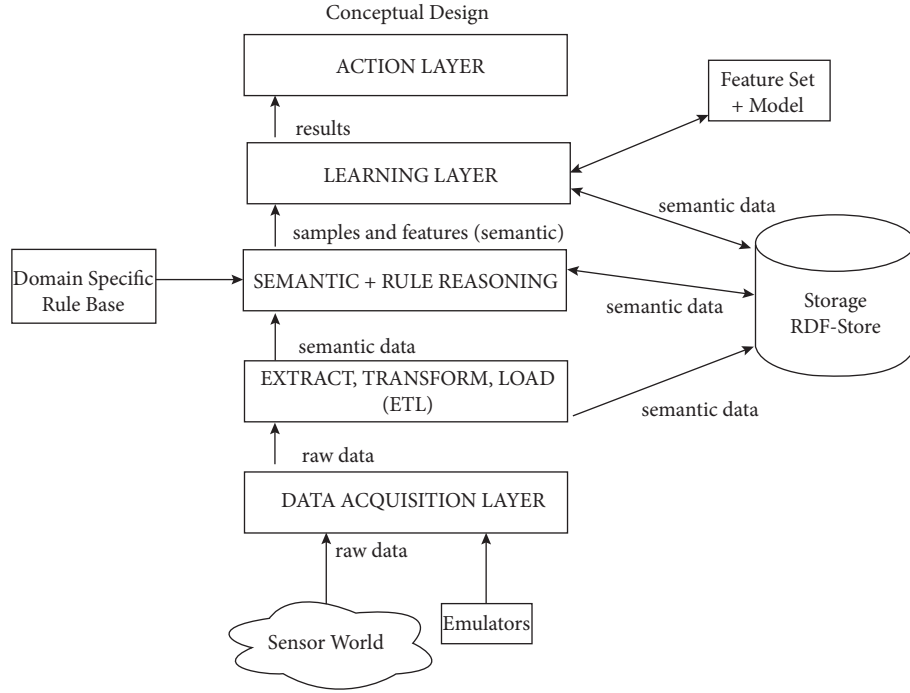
Conceptual Design

ACTION LAYER

Feature Set + Model

results

LEARNING LAYER

semantic data

samples and features (semantic)

Domain Specific Rule Base

SEMANTIC + RULE REASONING

semantic data

Storage RDF-Store

semantic data

EXTRACT, TRANSFORM, LOAD (ETL)

semantic data

raw data

DATA ACQUISITION LAYER

raw data

Sensor World

Emulators